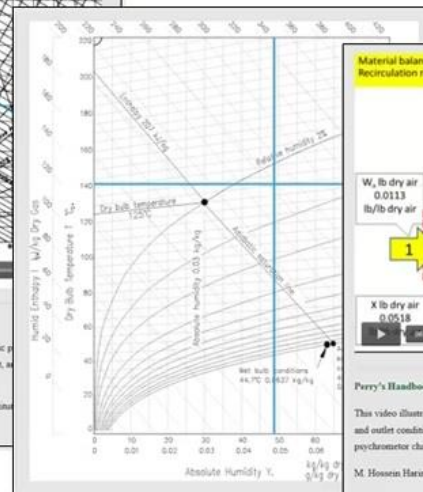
220
200
180
160
140
120
100
80
60
40
20
0

Enthalpy 207 kJ/kg
Relative humidity 2%
Dry bulb temperature 125°C
Adiabatic saturation line
Absolute humidity 0.03 kg/kg
Wet bulb conditions 44.7°C 0.0627 kg/kg

Humid Enthalpy I kJ/kg Dry Gas
Dry Bulb Temperature T °C

0 10 20 30 40 50 60
0.01 0.02 0.03 0.04 0.05 0.06
Absolute Humidity Y, kg/kg dry gas

Material balan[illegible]
Recirculation r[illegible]

$W_a$ lb dry air
0.0113
lb/lb dry air

1

X lb dry air
0.0518

Perry's Handbo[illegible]

This video illustr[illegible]
and outlet condit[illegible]
psychrometer cha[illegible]

M. Hossein Haru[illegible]